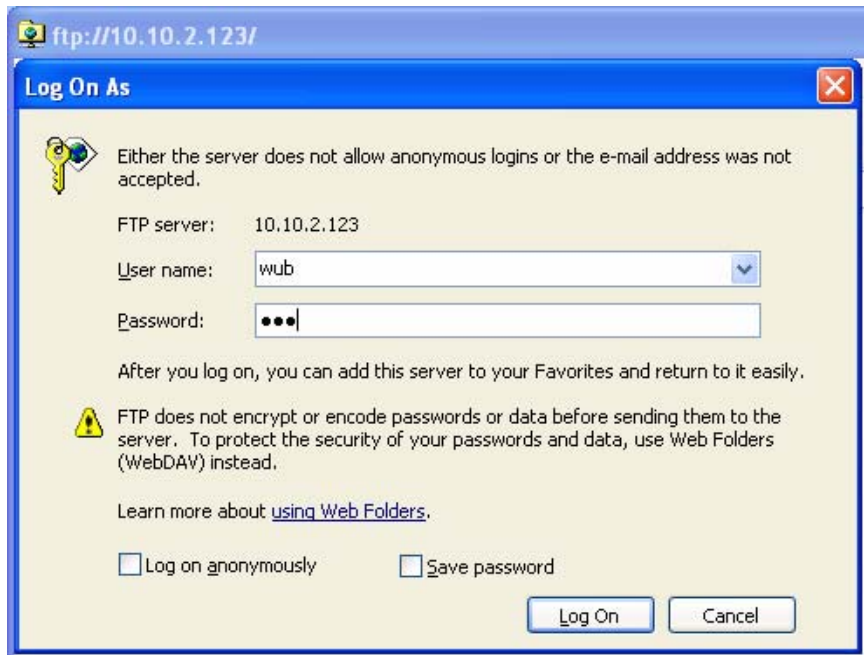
ftp://10.10.2.123/

Log On As

Either the server does not allow anonymous logins or the e-mail address was not accepted.

FTP server: 10.10.2.123

User name: wub

Password: •••

After you log on, you can add this server to your Favorites and return to it easily.

FTP does not encrypt or encode passwords or data before sending them to the server. To protect the security of your passwords and data, use Web Folders (WebDAV) instead.

Learn more about using Web Folders.

Log on anonymously

Save password

Log On

Cancel